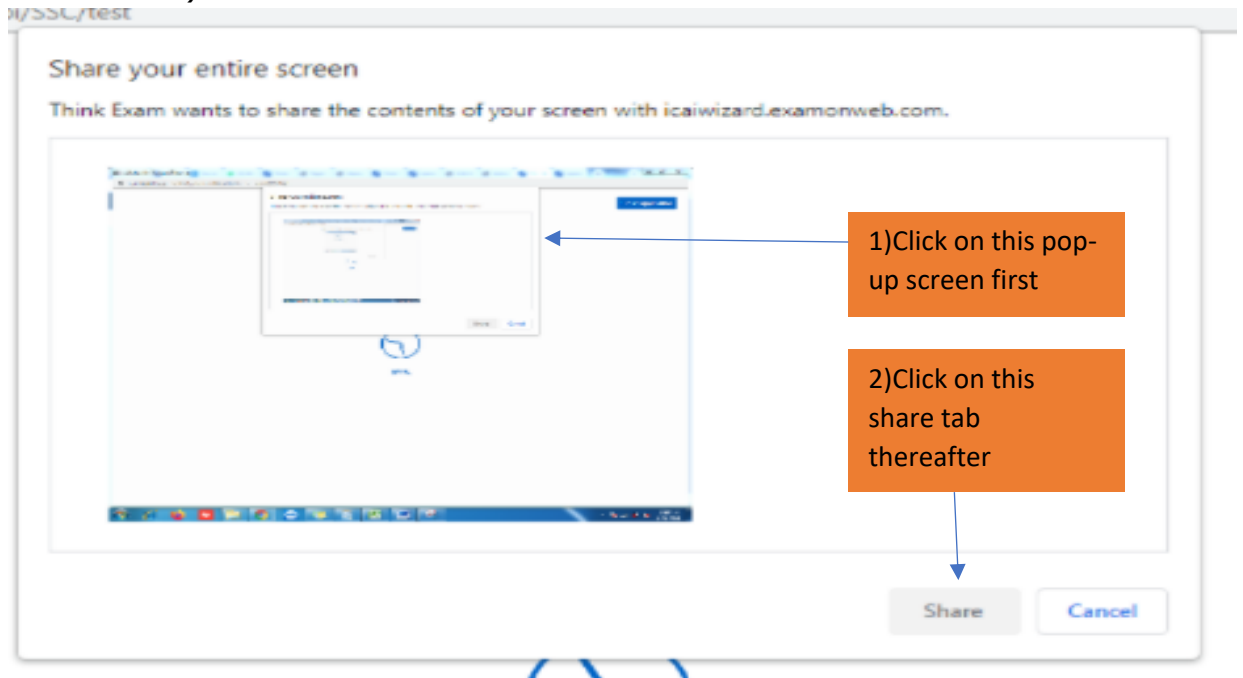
oi/SSC/test

Share your entire screen

Think Exam wants to share the contents of your screen with icaiwizard.examonweb.com.

1)Click on this pop-up screen first

2)Click on this share tab thereafter

Share

Cancel